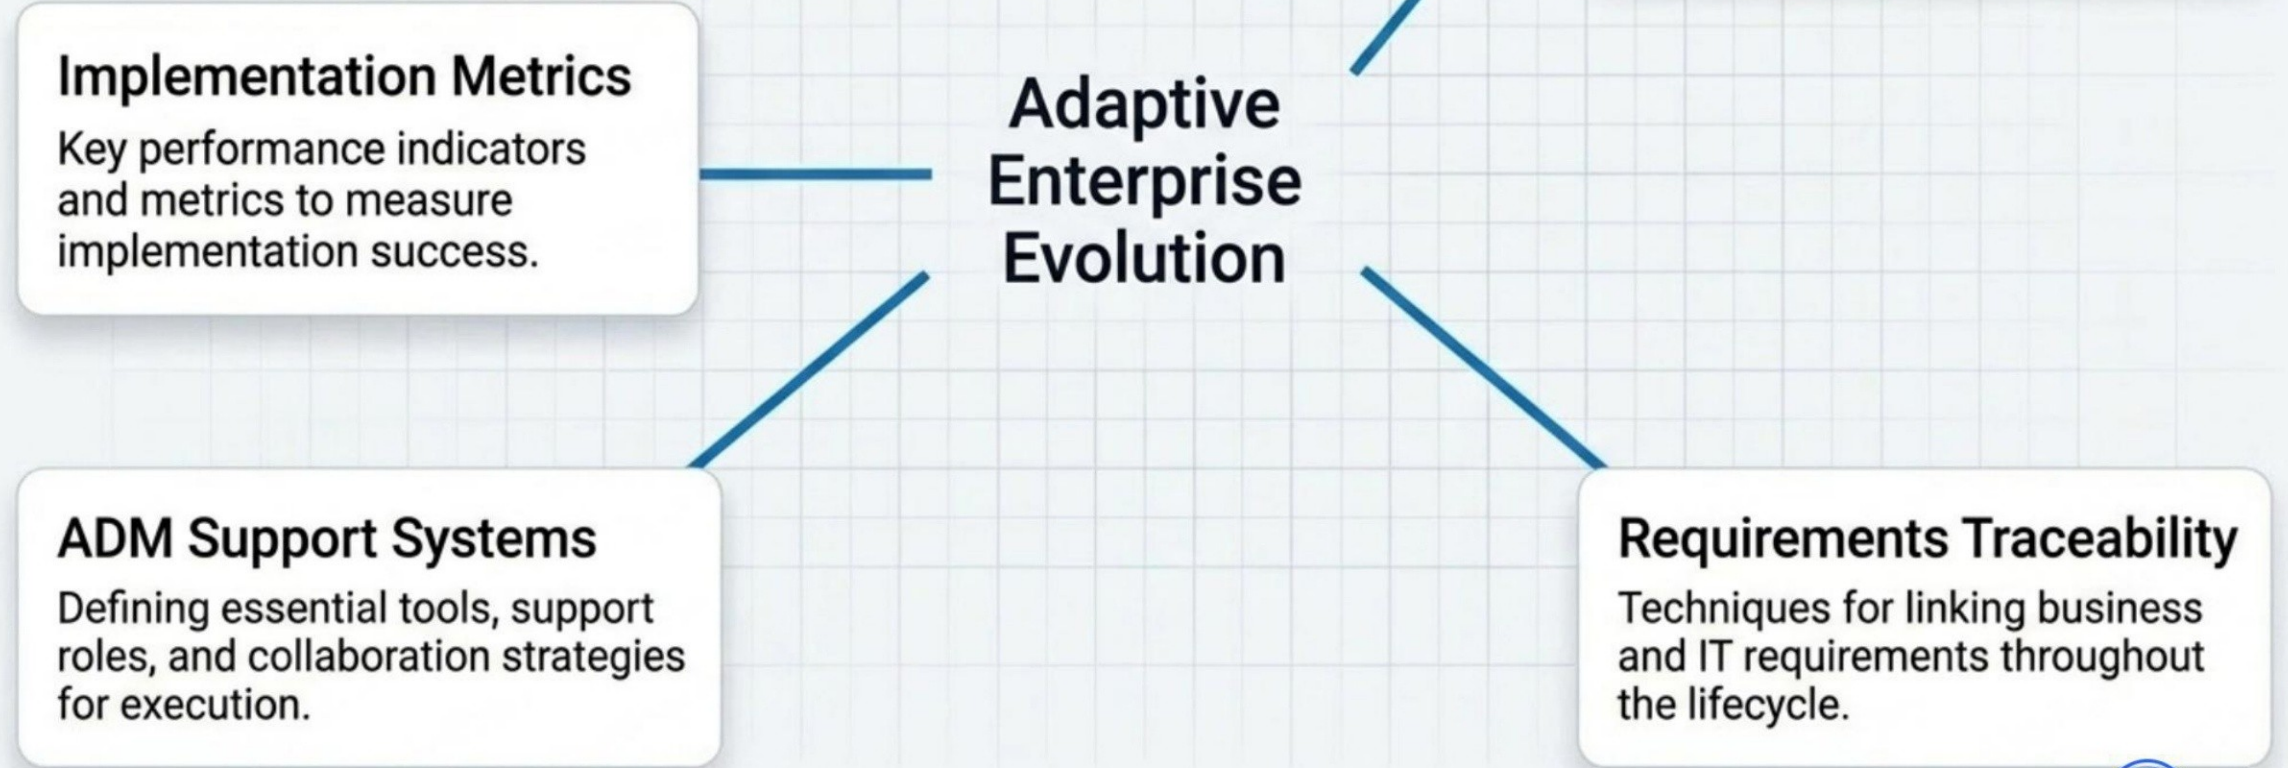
Implementation Metrics

Key performance indicators and metrics to measure implementation success.

Adaptive Enterprise Evolution

ADM Support Systems

Defining essential tools, support roles, and collaboration strategies for execution.

Requirements Traceability

Techniques for linking business and IT requirements throughout the lifecycle.